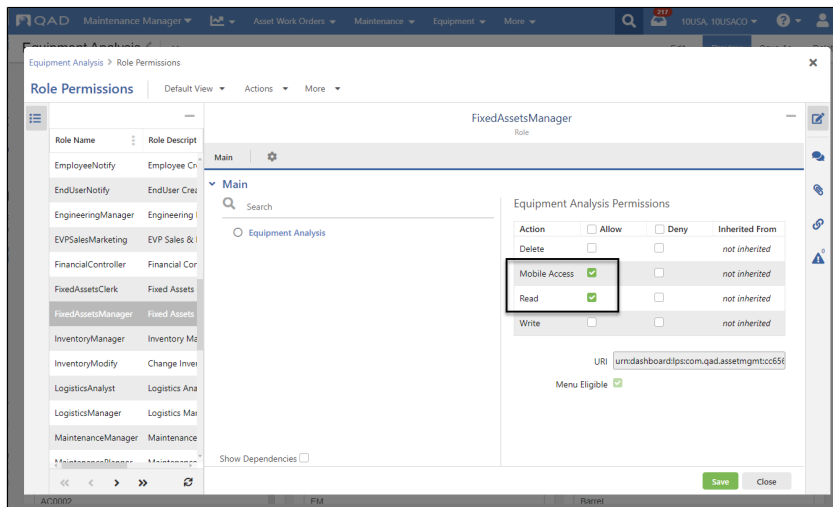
QAD Maintenance Manager ▾ Asset Work Orders ▾ Maintenance ▾ Equipment ▾ More ▾ 217 10USA, 10USACO ▾ ? ▾

Equipment Analysis

Equipment Analysis > Role Permissions

Role Permissions Default View ▾ Actions ▾ More ▾

| Role Name | Role Descript |
|---|---|
| EmployeeNotify | Employee Cr |
| EndUserNotify | EndUser Crea |
| EngineeringManager | Engineering |
| EVPSalesMarketing | EVP Sales & |
| FinancialController | Financial Cor |
| FixedAssetsClerk | Fixed Assets |
| FixedAssetsManager | Fixed Assets |
| InventoryManager | Inventory Ma |
| InventoryModify | Change Inver |
| LogisticsAnalyst | Logistics Ana |
| LogisticsManager | Logistics Mar |
| MaintenanceManager | Maintenance |
| MaintenancePlanner | Maintenance |

FixedAssetsManager
Role

Main

Main

Search

Equipment Analysis

Show Dependencies

Equipment Analysis Permissions

| Action | Allow | Deny | Inherited From |
|---|---|---|---|
| Delete | ☐ | ☐ | not inherited |
| Mobile Access | ☑ | ☐ | not inherited |
| Read | ☑ | ☐ | not inherited |
| Write | ☐ | ☐ | not inherited |

URI urn:dashboard:lps:com.qad.assetmgmt:cc65

Menu Eligible ☑

Save Close

AC0002 EM Barrel